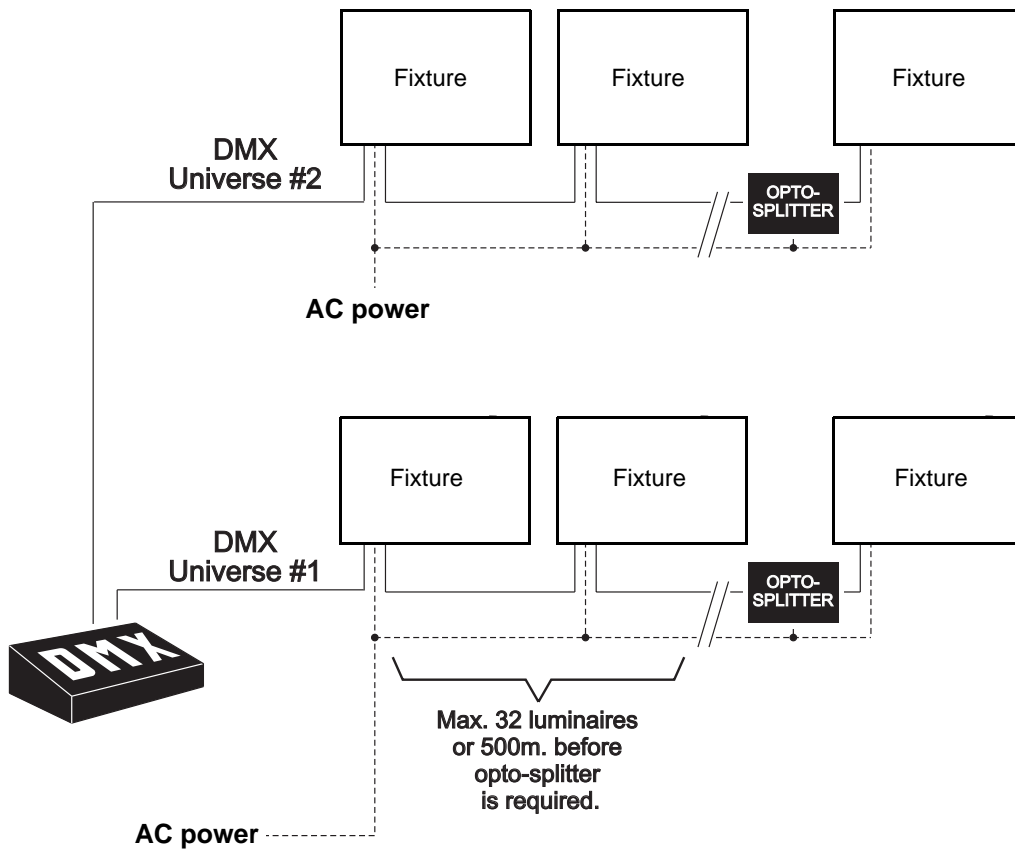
Fixture

Fixture

Fixture

DMX
Universe #2

OPTO-SPLITTER

AC power

Fixture

Fixture

Fixture

DMX
Universe #1

OPTO-SPLITTER

DMX

Max. 32 luminaires or 500m. before opto-splitter is required.

AC power